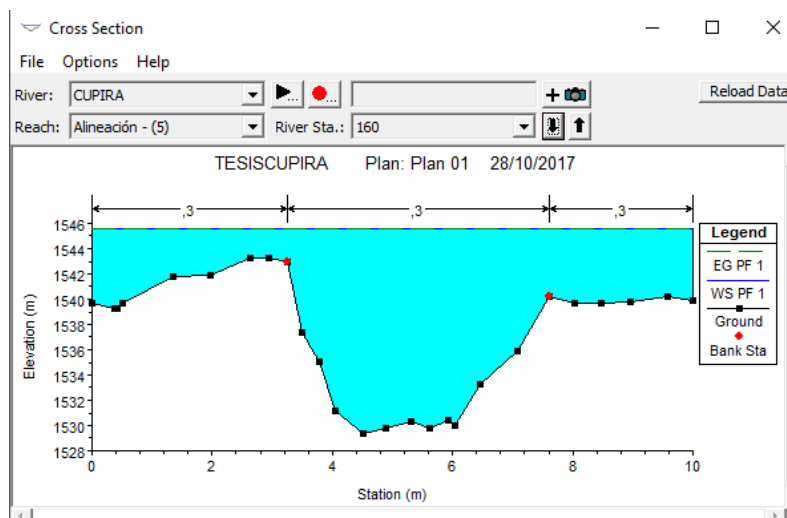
Cross Section

File Options Help

River: CUPIRA

Reach: Alineación - (5)

River Sta.: 160

Reload Data

TESISCUPIRA Plan: Plan 01 28/10/2017

,3 ,3 ,3

Legend

EG PF 1

WS PF 1

Ground

Bank Sta

Elevation (m)

1546
1544
1542
1540
1538
1536
1534
1532
1530
1528

0 2 4 6 8 10

Station (m)